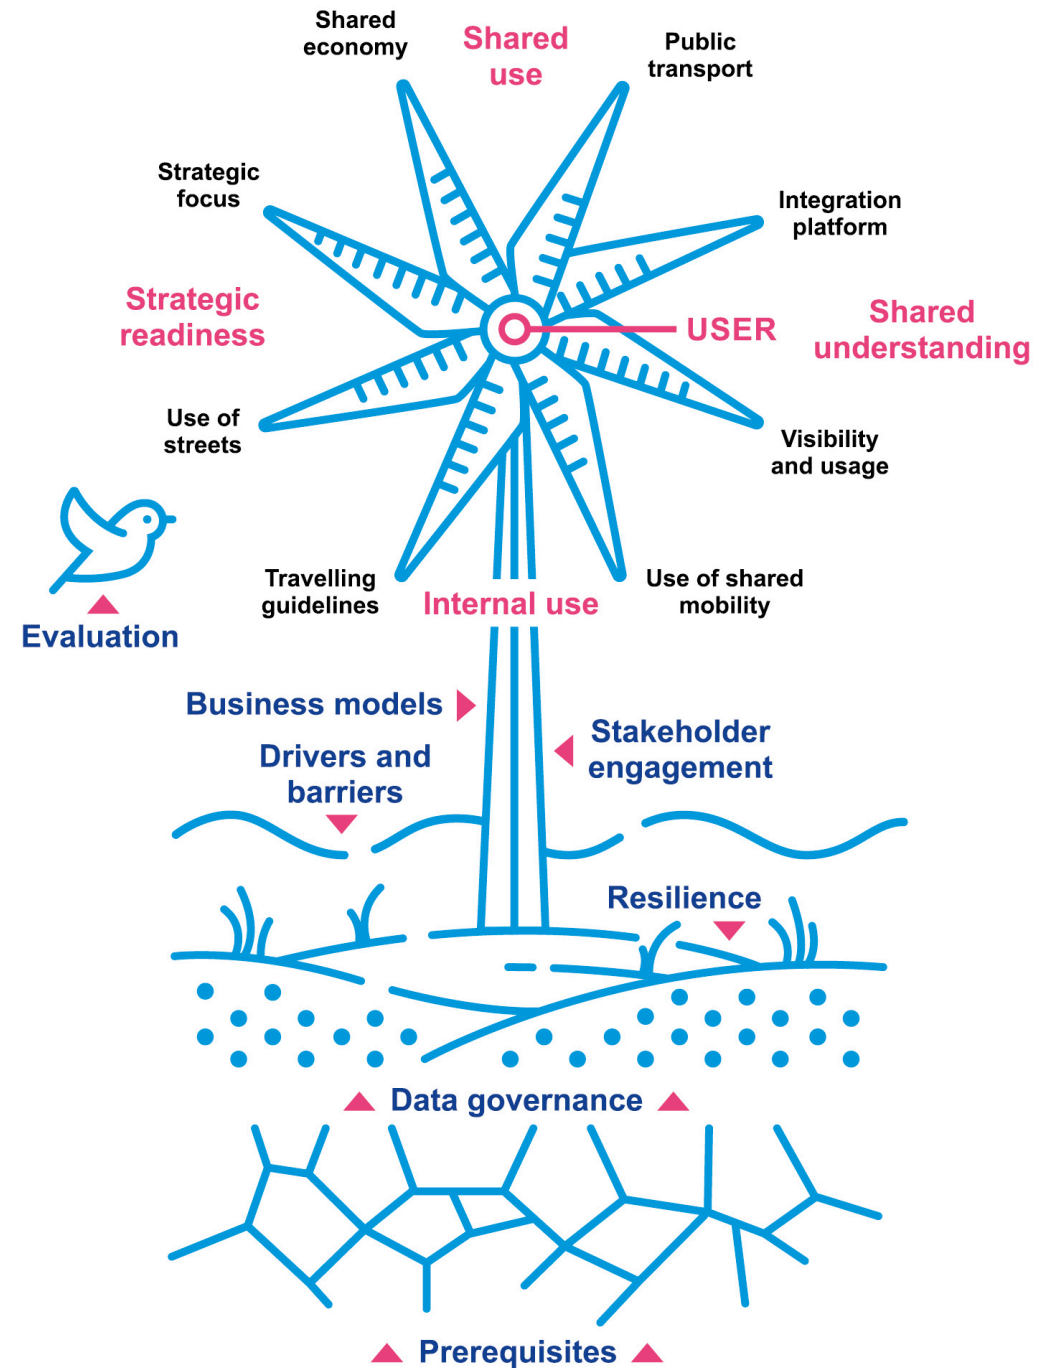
Shared economy

Shared use

Public transport

Strategic focus

Integration platform

Strategic readiness

USER

Shared understanding

Use of streets

Visibility and usage

Evaluation

Travelling guidelines

Internal use

Use of shared mobility

Business models

Stakeholder engagement

Drivers and barriers

Resilience

Data governance

Prerequisites